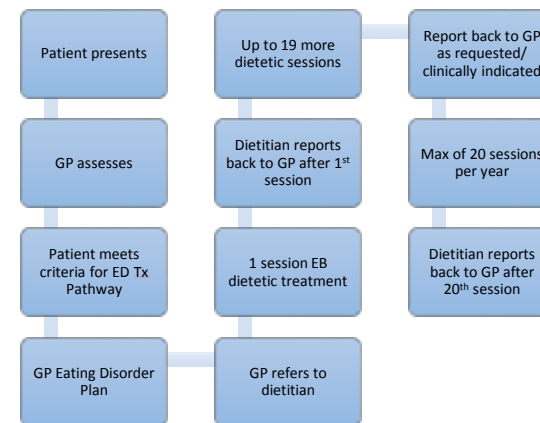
Patient presents

GP assesses

Patient meets criteria for ED Tx Pathway

GP Eating Disorder Plan

GP refers to dietitian

1 session EB dietetic treatment

Dietitian reports back to GP after 1st session

Up to 19 more dietetic sessions

Report back to GP as requested/ clinically indicated

Max of 20 sessions per year

Dietitian reports back to GP after 20th session